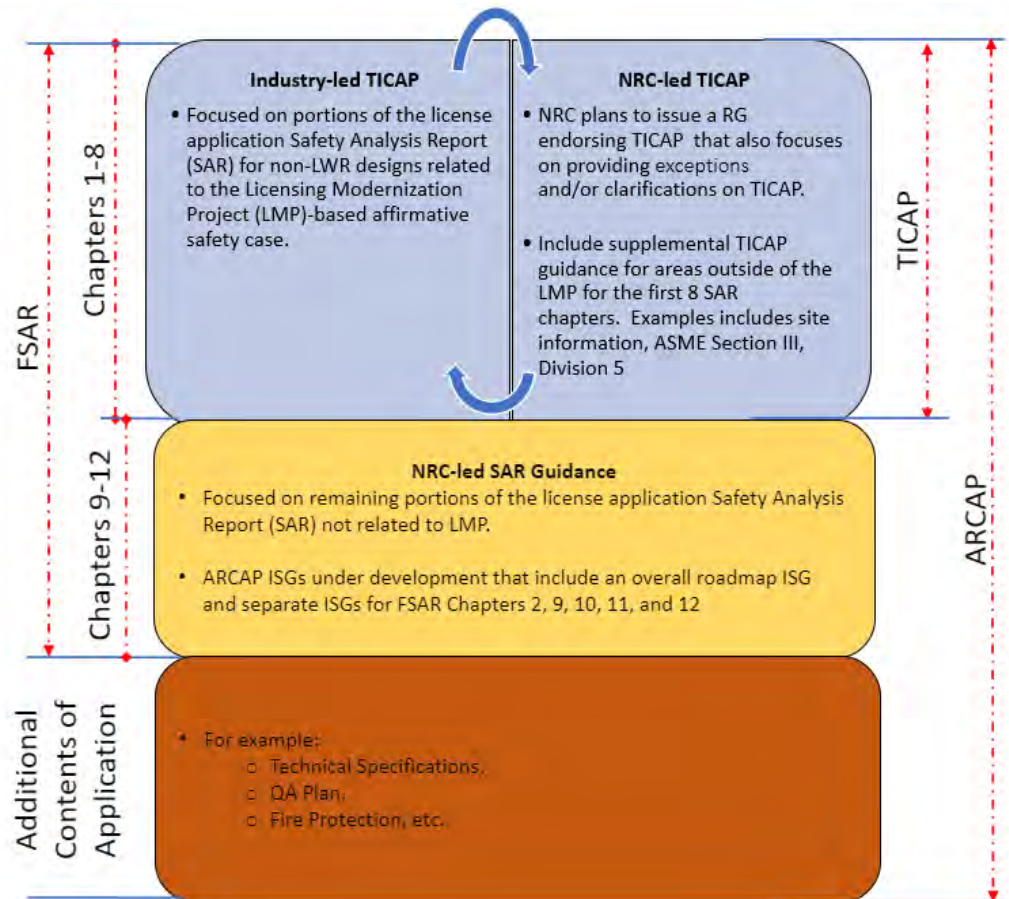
FSAR

Chapters 1-8

Industry-led TICAP

• Focused on portions of the license application Safety Analysis Report (SAR) for non-LWR designs related to the Licensing Modernization Project (LMP)-based affirmative safety case.

NRC-led TICAP

• NRC plans to issue a RG endorsing TICAP that also focuses on providing exceptions and/or clarifications on TICAP.

• Include supplemental TICAP guidance for areas outside of the LMP for the first 8 SAR chapters. Examples includes site information, ASME Section III, Division 5

TICAP

Chapters 9-12

NRC-led SAR Guidance

• Focused on remaining portions of the license application Safety Analysis Report (SAR) not related to LMP.

• ARCAP ISGs under development that include an overall roadmap ISG and separate ISGs for FSAR Chapters 2, 9, 10, 11, and 12

ARCAP

Additional Contents of Application

• For example:
  ○ Technical Specifications,
  ○ QA Plan,
  ○ Fire Protection, etc.